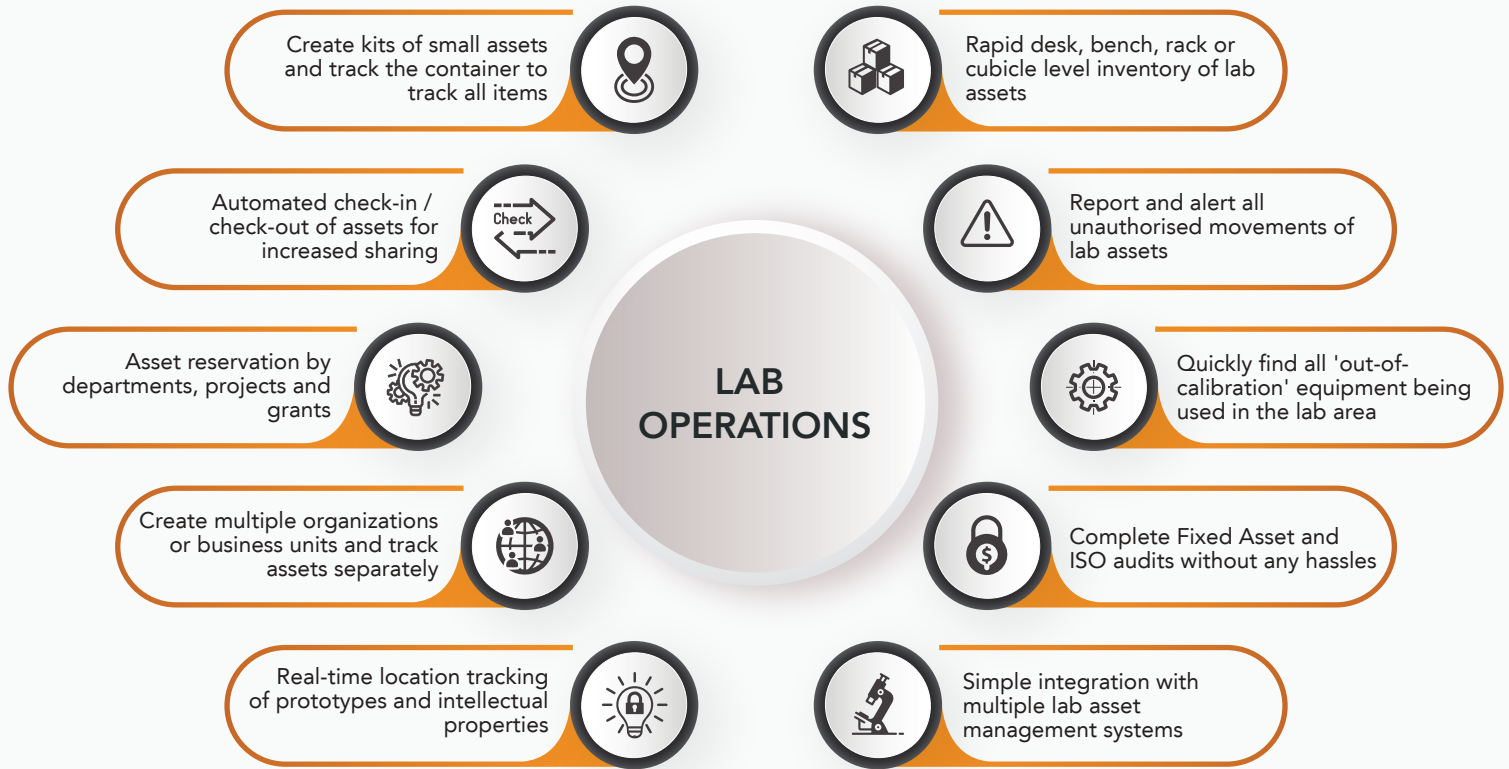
LAB OPERATIONS

Create kits of small assets and track the container to track all items

Automated check-in / check-out of assets for increased sharing

Check

Asset reservation by departments, projects and grants

Create multiple organizations or business units and track assets separately

Real-time location tracking of prototypes and intellectual properties

Rapid desk, bench, rack or cubicle level inventory of lab assets

Report and alert all unauthorised movements of lab assets

Quickly find all 'out-of-calibration' equipment being used in the lab area

Complete Fixed Asset and ISO audits without any hassles

Simple integration with multiple lab asset management systems